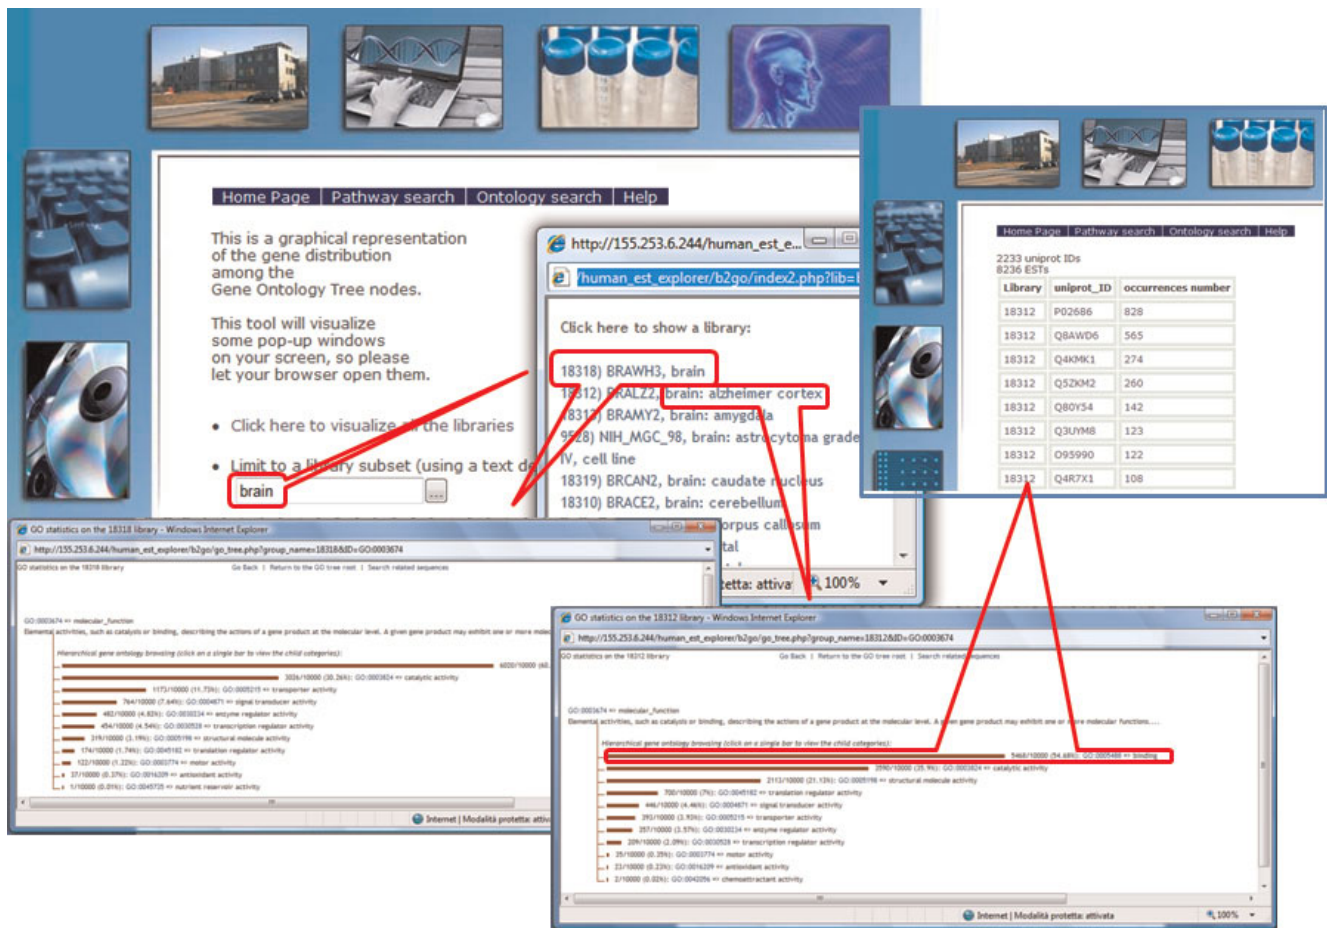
Home Page | Pathway search | Ontology search | Help

This is a graphical representation of the gene distribution among the Gene Ontology Tree nodes.

This tool will visualize some pop-up windows on your screen, so please let your browser open them.

• Click here to visualize all the libraries

• Limit to a library subset (using a text de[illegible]

brain

http://155.253.6.244/human_est_e...

/human_est_explorer/b2go/index2.php?lib=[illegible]

Click here to show a library:

18318) BRAWH3, brain
18312) BRALZ2, brain: alzheimer cortex
18313) BRAMY2, brain: amygdala
9528) NIH_MGC_98, brain: astrocytoma grade IV, cell line
18319) BRCAN2, brain: caudate nucleus
18310) BRACE2, brain: cerebellum
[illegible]orpus callosum
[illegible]tal

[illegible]etta: attiva  100%

Home Page | Pathway search | Ontology search | Help

2233 uniprot IDs
8236 ESTs

| Library | uniprot_ID | occurrences number |
|---|---|---|
| 18312 | P02686 | 828 |
| 18312 | Q8AWD6 | 565 |
| 18312 | Q4KMK1 | 274 |
| 18312 | Q5ZKM2 | 260 |
| 18312 | Q80Y54 | 142 |
| 18312 | Q3UYM8 | 123 |
| 18312 | O95990 | 122 |
| 18312 | Q4R7X1 | 108 |

GO statistics on the 18318 library - Windows Internet Explorer

http://155.253.6.244/human_est_explorer/b2go/go_tree.php?group_name=18318&ID=GO:0003674

GO statistics on the 18318 library

Go Back | Return to the GO tree root | Search related sequences

GO:0003674 => molecular_function
Elemental activities, such as catalysis or binding, describing the actions of a gene product at the molecular level. A given gene product may exhibit one or more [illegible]

Hierarchical gene ontology browsing (click on a single bar to view the child categories):

6020/10000 (60.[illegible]
3026/10000 (30.26%): GO:0003824 => catalytic activity
1173/10000 (11.73%): GO:0005215 => transporter activity
764/10000 (7.64%): GO:0004871 => signal transducer activity
482/10000 (4.82%): GO:0030234 => enzyme regulator activity
454/10000 (4.54%): GO:0030528 => transcription regulator activity
319/10000 (3.19%): GO:0005198 => structural molecule activity
174/10000 (1.74%): GO:0045182 => translation regulator activity
122/10000 (1.22%): GO:0003774 => motor activity
37/10000 (0.37%): GO:0016209 => antioxidant activity
1/10000 (0.01%): GO:0045735 => nutrient reservoir activity

Internet | Modalità protetta: attiv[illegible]

GO statistics on the 18312 library - Windows Internet Explorer

http://155.253.6.244/human_est_explorer/b2go/go_tree.php?group_name=18312&ID=GO:0003674

GO statistics on the 18312 library

Go Back | Return to the GO tree root | Search related sequences

GO:0003674 => molecular_function
Elemental activities, such as catalysis or binding, describing the actions of a gene product at the molecular level. A given gene product may exhibit one or more molecular functions....

Hierarchical gene ontology browsing (click on a single bar to view the child categories):

5468/10000 (54.68%): GO:0005488 => binding
2590/10000 (25.9%): GO:0003824 => catalytic activity
2113/10000 (21.13%): GO:0005198 => structural molecule activity
700/10000 (7%): GO:0045182 => translation regulator activity
446/10000 (4.46%): GO:0004871 => signal transducer activity
393/10000 (3.93%): GO:0005215 => transporter activity
357/10000 (3.57%): GO:0030234 => enzyme regulator activity
209/10000 (2.09%): GO:0030528 => transcription regulator activity
25/10000 (0.25%): GO:0003774 => motor activity
22/10000 (0.22%): GO:0016209 => antioxidant activity
2/10000 (0.02%): GO:0042056 => chemoattractant activity

Internet | Modalità protetta: attivata  100%